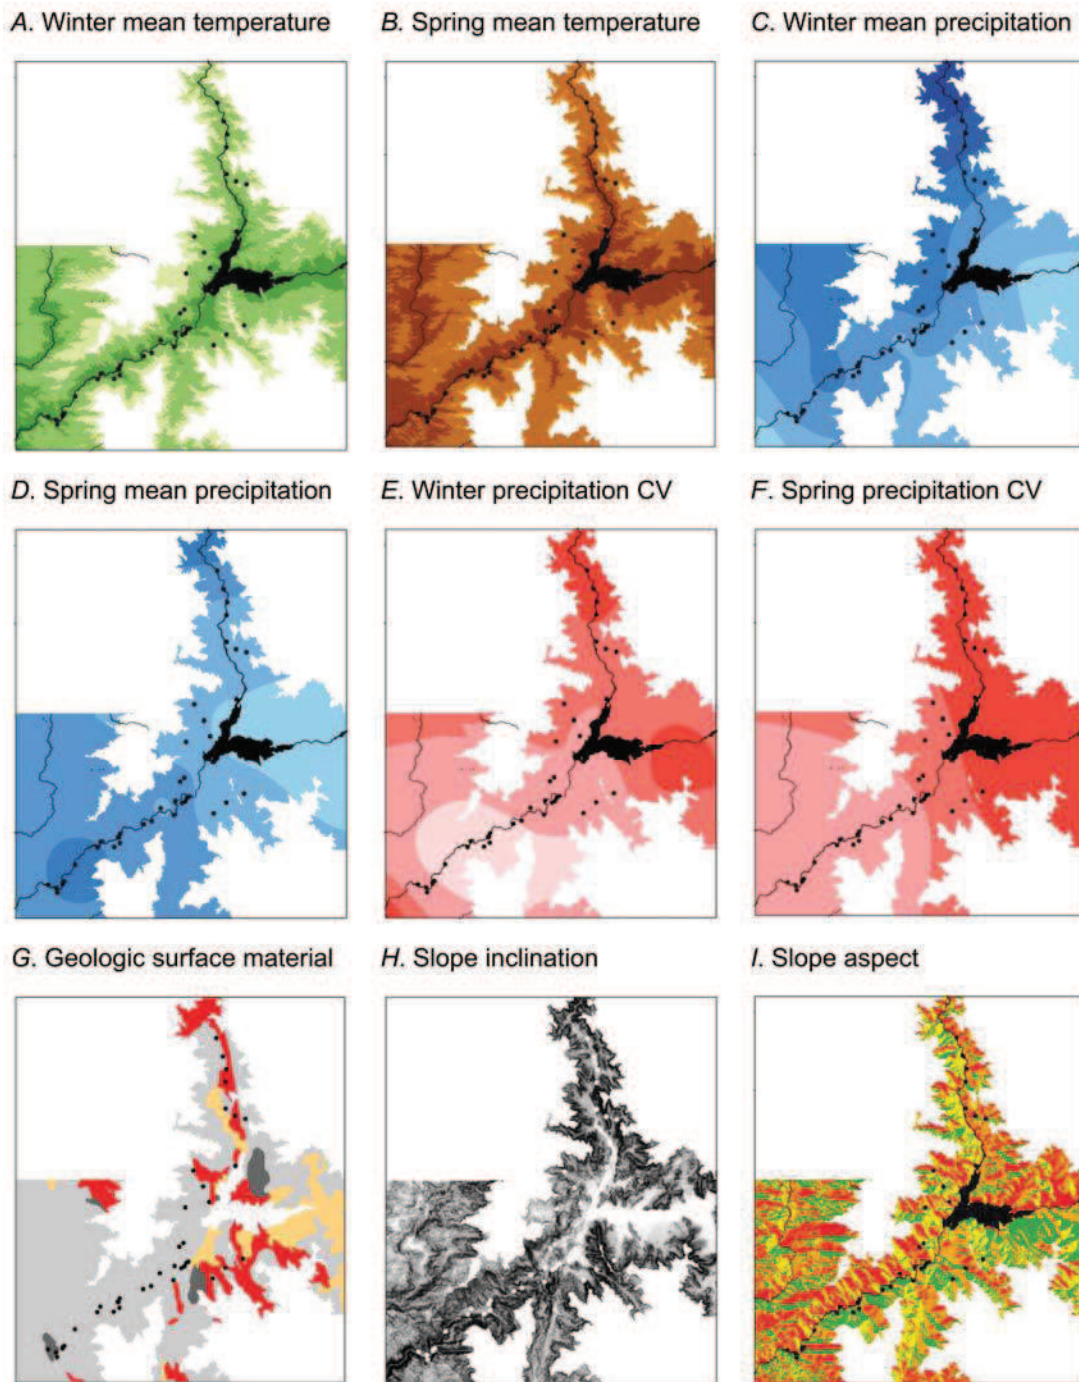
A. Winter mean temperature

B. Spring mean temperature

C. Winter mean precipitation

D. Spring mean precipitation

E. Winter precipitation CV

F. Spring precipitation CV

G. Geologic surface material

H. Slope inclination

I. Slope aspect